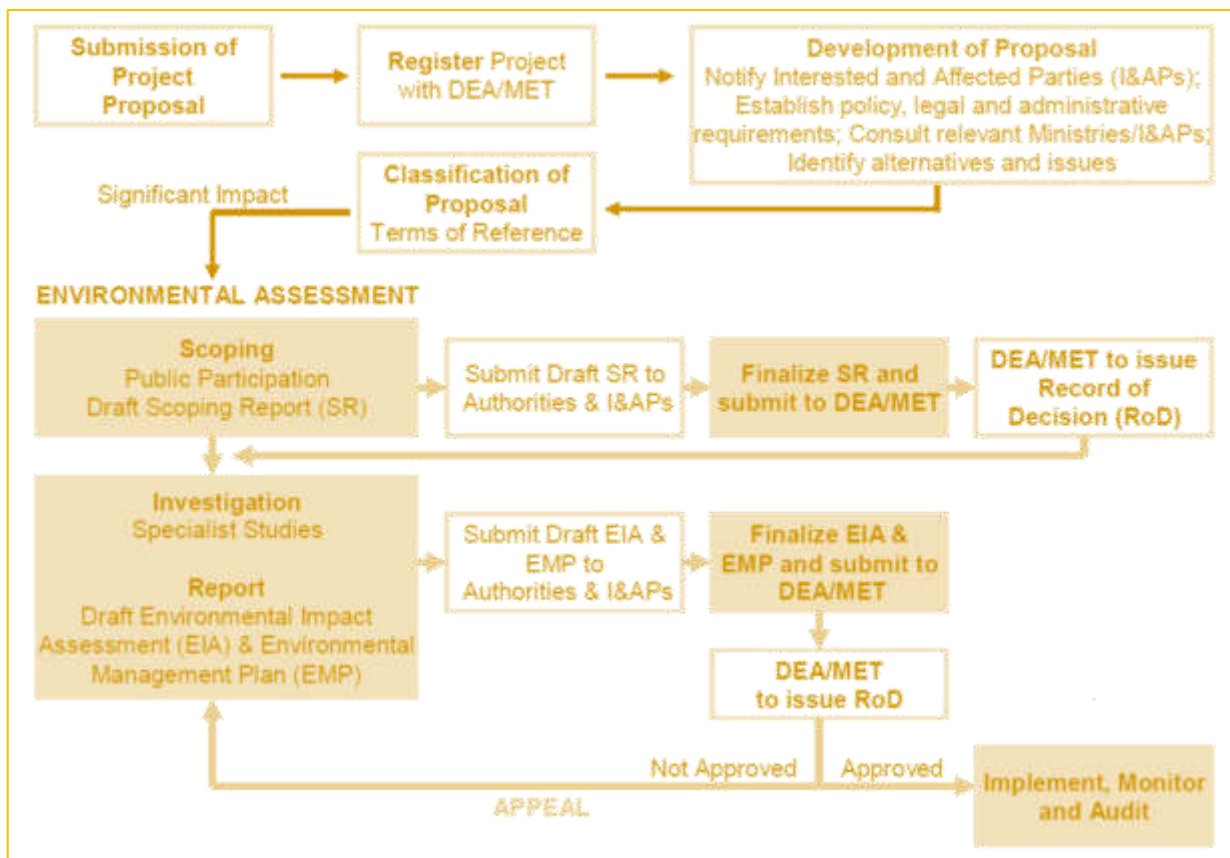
Submission of Project Proposal

Register Project with DEA/MET

Development of Proposal
Notify Interested and Affected Parties (I&APs); Establish policy, legal and administrative requirements; Consult relevant Ministries/I&APs; Identify alternatives and issues

Classification of Proposal
Terms of Reference

Significant Impact

ENVIRONMENTAL ASSESSMENT

Scoping
Public Participation
Draft Scoping Report (SR)

Submit Draft SR to Authorities & I&APs

Finalize SR and submit to DEA/MET

DEA/MET to issue Record of Decision (RoD)

Investigation
Specialist Studies

Report
Draft Environmental Impact Assessment (EIA) & Environmental Management Plan (EMP)

Submit Draft EIA & EMP to Authorities & I&APs

Finalize EIA & EMP and submit to DEA/MET

DEA/MET to issue RoD

Not Approved

Approved

APPEAL

Implement, Monitor and Audit